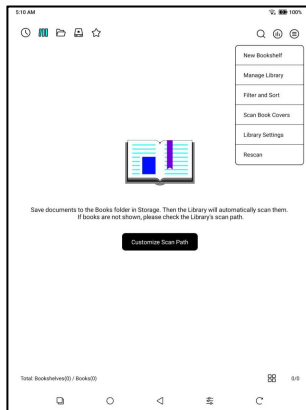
5:10 AM

100%

New Bookshelf

Manage Library

Filter and Sort

Scan Book Covers

Library Settings

Rescan

Save documents to the Books folder in Storage. Then the Library will automatically scan them. If books are not shown, please check the Library's scan path.

Customize Scan Path

Total: Bookshelves(0) / Books(0)

0/0